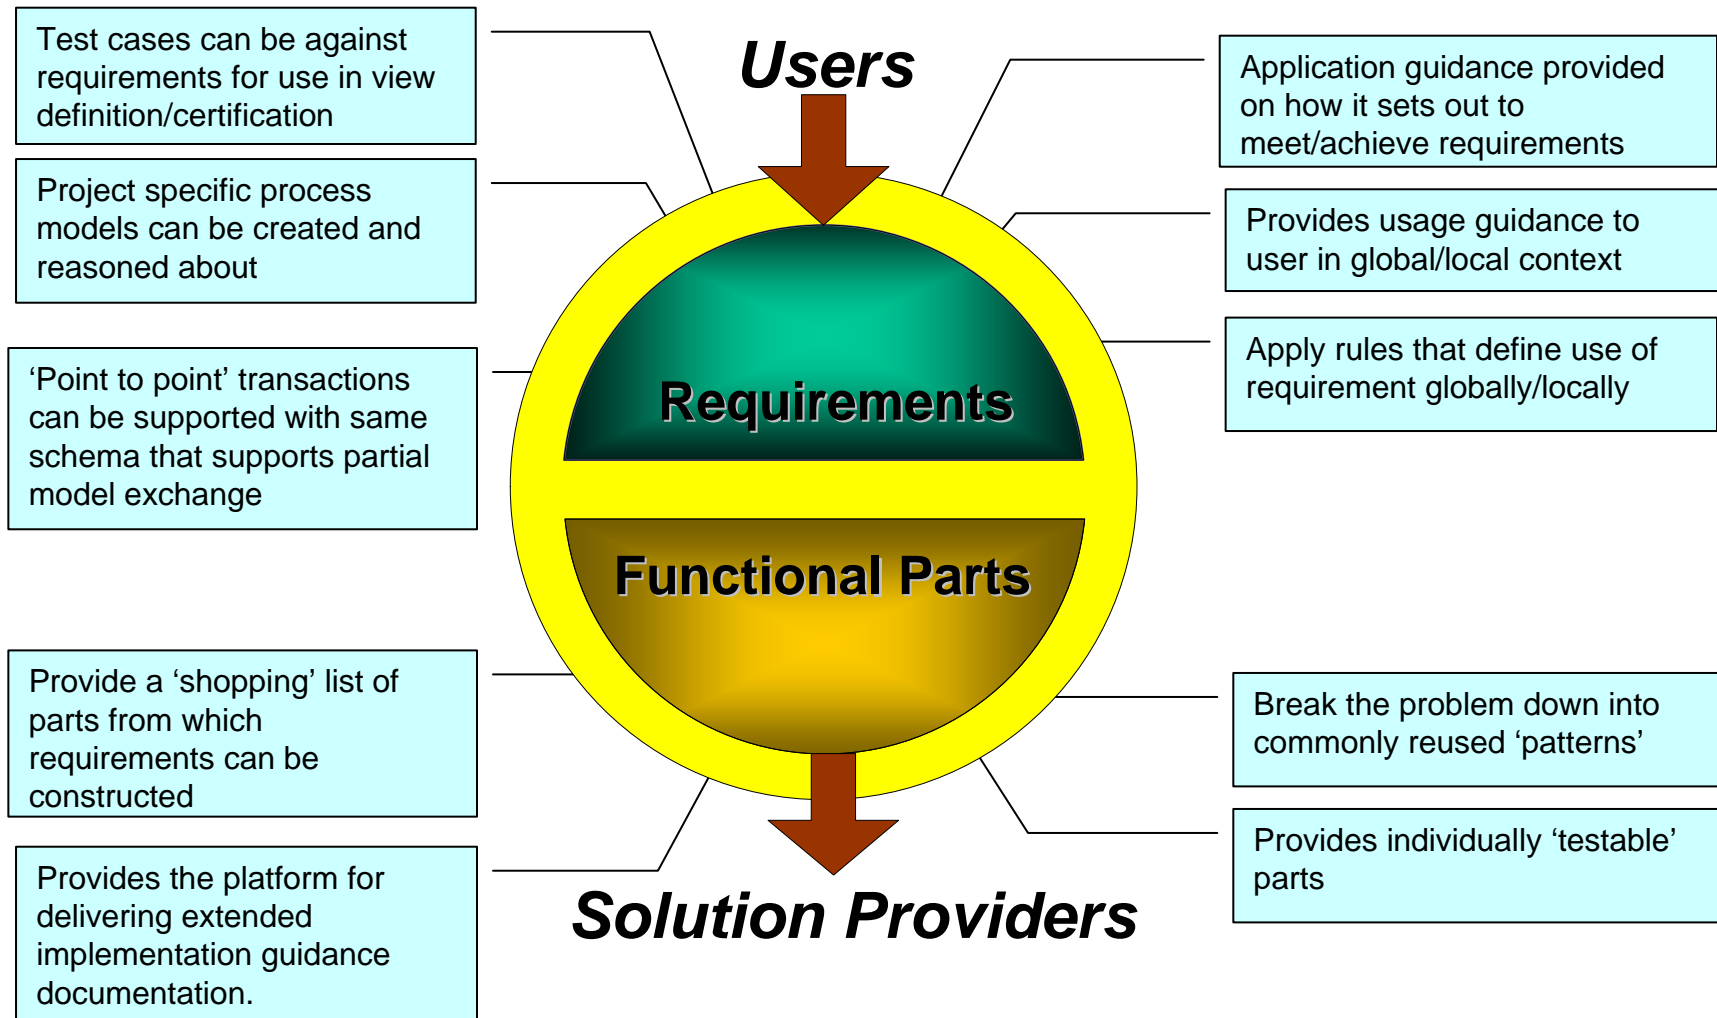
Test cases can be against requirements for use in view definition/certification

Project specific process models can be created and reasoned about

‘Point to point’ transactions can be supported with same schema that supports partial model exchange

Provide a ‘shopping’ list of parts from which requirements can be constructed

Provides the platform for delivering extended implementation guidance documentation.

Users

Requirements

Functional Parts

Solution Providers

Application guidance provided on how it sets out to meet/achieve requirements

Provides usage guidance to user in global/local context

Apply rules that define use of requirement globally/locally

Break the problem down into commonly reused ‘patterns’

Provides individually ‘testable’ parts